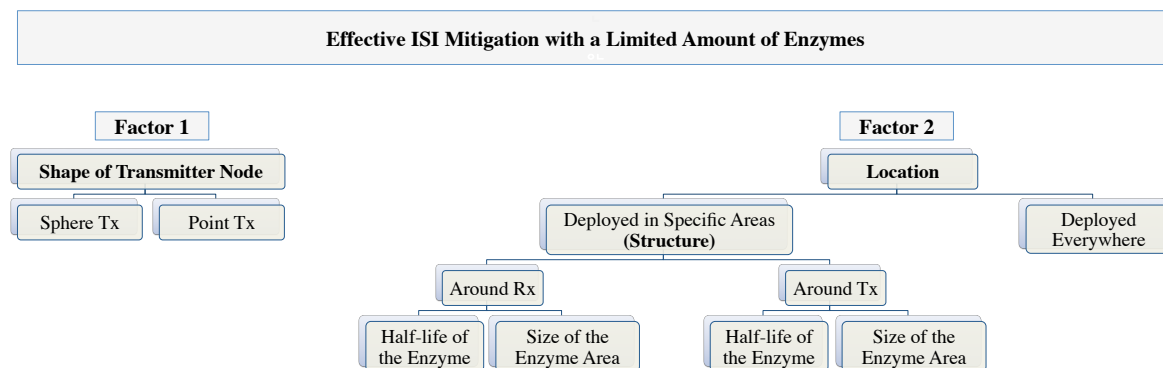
Effective ISI Mitigation with a Limited Amount of Enzymes

Factor 1

Shape of Transmitter Node

Sphere Tx

Point Tx

Factor 2

Location

Deployed in Specific Areas **(Structure)**

Deployed Everywhere

Around Rx

Around Tx

Half-life of the Enzyme

Size of the Enzyme Area

Half-life of the Enzyme

Size of the Enzyme Area